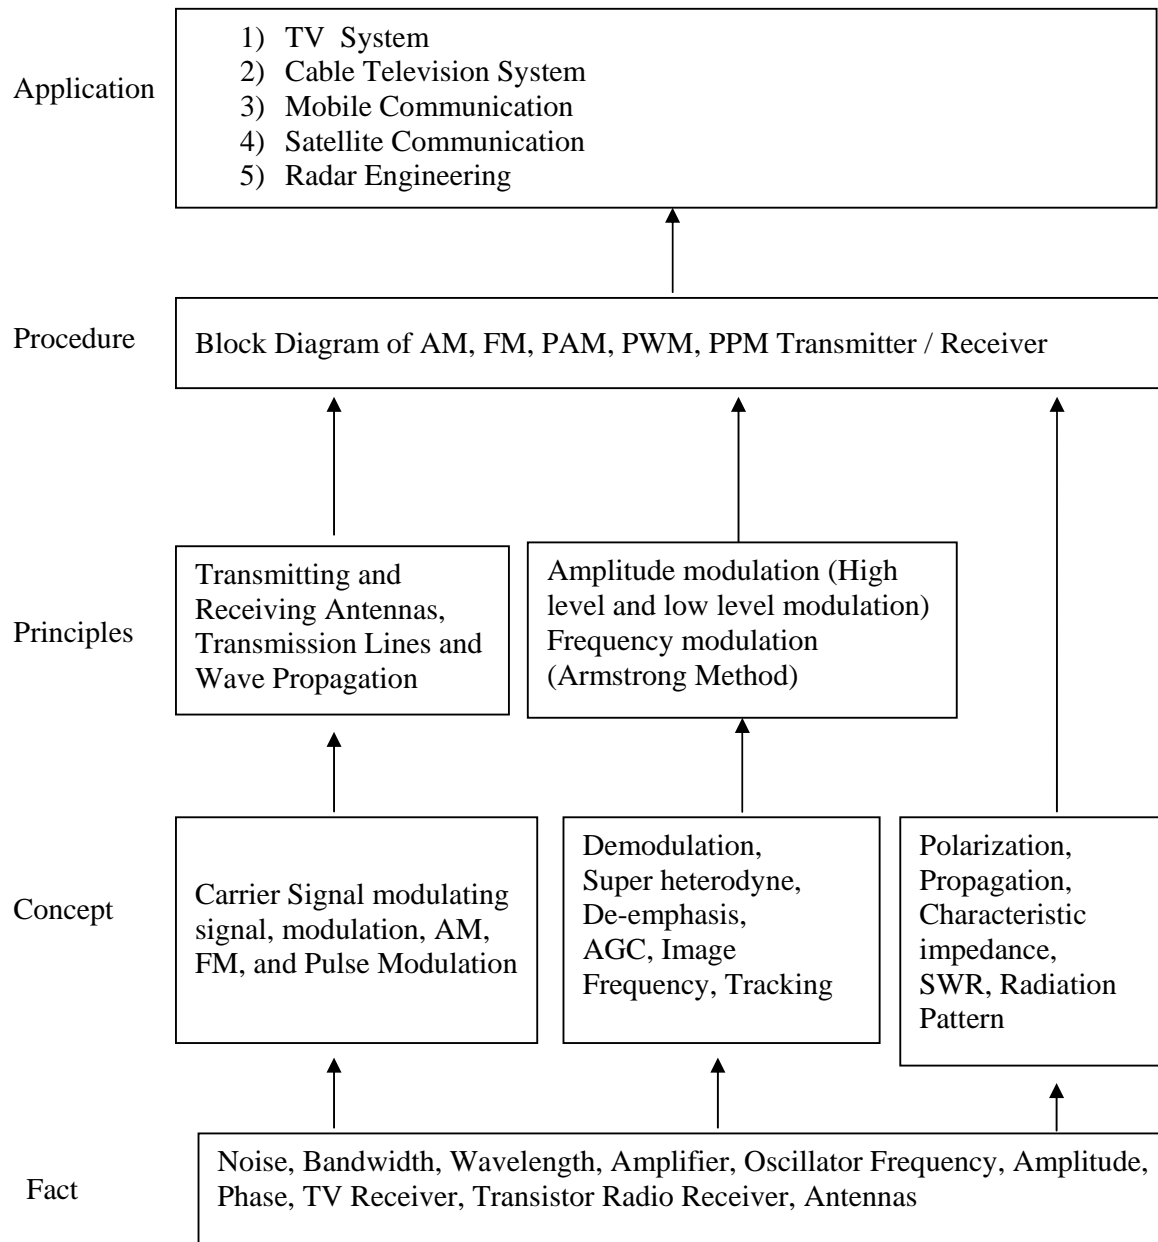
Application

1) TV System
2) Cable Television System
3) Mobile Communication
4) Satellite Communication
5) Radar Engineering

Procedure

Block Diagram of AM, FM, PAM, PWM, PPM Transmitter / Receiver

Principles

Transmitting and Receiving Antennas, Transmission Lines and Wave Propagation

Amplitude modulation (High level and low level modulation) Frequency modulation (Armstrong Method)

Concept

Carrier Signal modulating signal, modulation, AM, FM, and Pulse Modulation

Demodulation, Super heterodyne, De-emphasis, AGC, Image Frequency, Tracking

Polarization, Propagation, Characteristic impedance, SWR, Radiation Pattern

Fact

Noise, Bandwidth, Wavelength, Amplifier, Oscillator Frequency, Amplitude, Phase, TV Receiver, Transistor Radio Receiver, Antennas